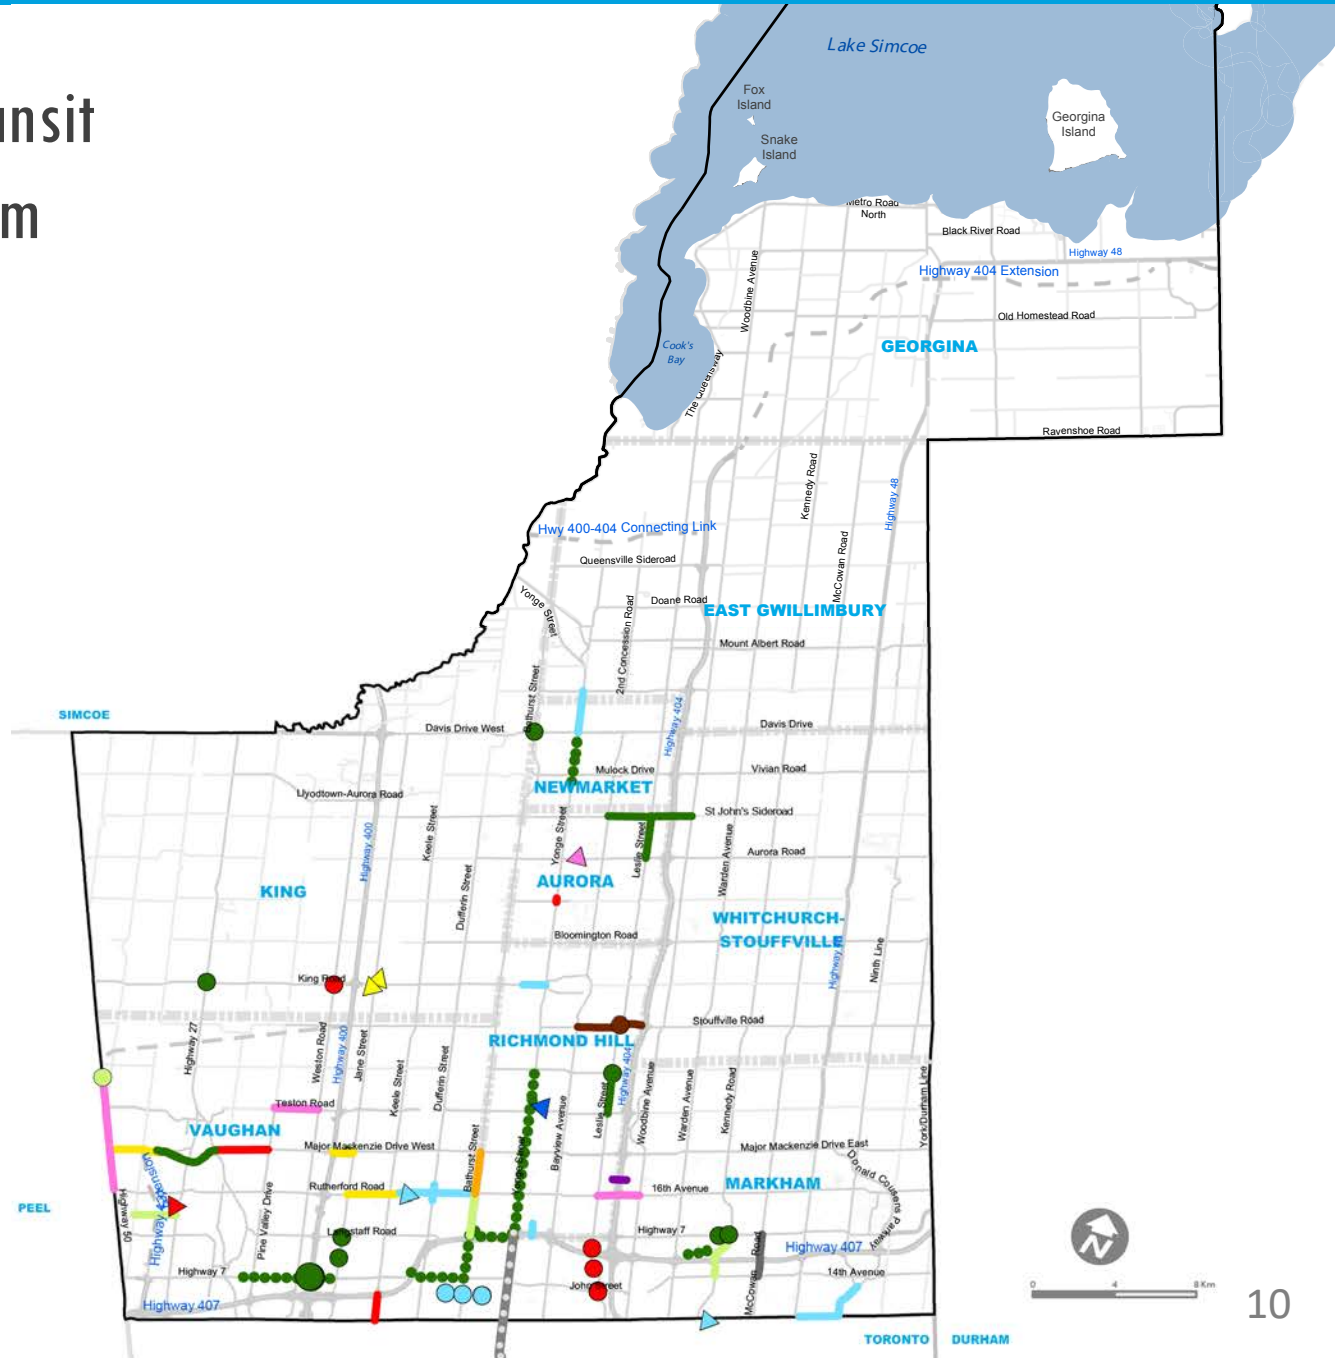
nsit
m

Lake Simcoe
Fox Island
Snake Island
Georgina Island
Metro Road North
Black River Road
Highway 48
Highway 404 Extension
Old Homestead Road
Woodbine Avenue
Cook's Bay
The Queensway
GEORGINA
Ravenshoe Road
Kennedy Road
Highway 48
Hwy 400-404 Connecting Link
Queensville Sideroad
McCowan Road
Yonge Street
Doane Road
EAST GWILLIMBURY
2nd Concession Road
Mount Albert Road
SIMCOE
Bathurst Street
Highway 404
Davis Drive
Davis Drive West
Mulock Drive
Vivian Road
NEWMARKET
Lloydtown-Aurora Road
St John's Sideroad
Keele Street
Yonge Street
Leslie Street
Warden Avenue
Aurora Road
Highway 400
AURORA
KING
Dufferin Street
WHITCHURCH-STOUFFVILLE
Bloomington Road
Highway
Ninth Line
King Road
Stouffville Road
Highway 27
Weston Road
Highway 400
Jane Street
RICHMOND HILL
Keele Street
Dufferin Street
Highway 404
Woodbine Avenue
Warden Avenue
Kennedy Road
York/Durham Line
Teston Road
VAUGHAN
Bathurst Street
Leslie Street
Bayview Avenue
Yonge Street
Major Mackenzie Drive West
Major Mackenzie Drive East
Donald Cousens Parkway
Rutherford Road
16th Avenue
MARKHAM
PEEL
Highway 50
Highway 427
Pine Valley Drive
Langstaff Road
Highway 7
Highway 407
McCowan Road
Highway 7
14th Avenue
John Street
Highway 407
TORONTO
DURHAM
0
4
8 Km
10